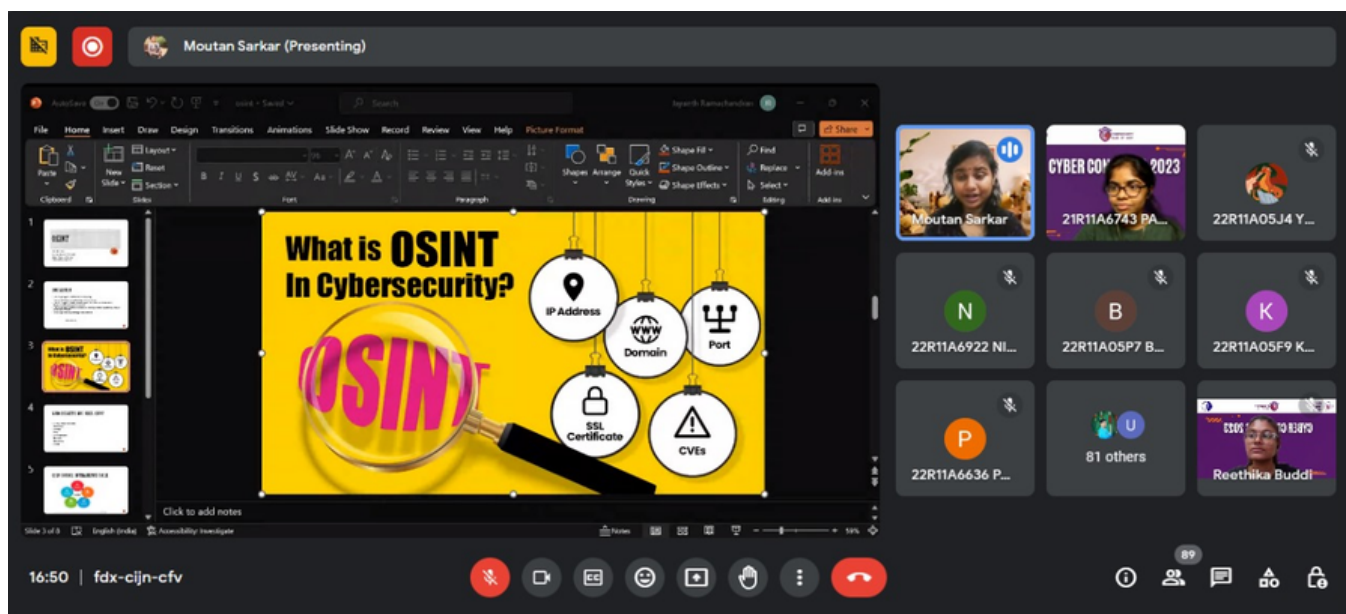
Moutan Sarkar (Presenting)

AutoSave · Saved
Search
Jayanth Ramachandran
File Home Insert Draw Design Transitions Animations Slide Show Record Review View Help Picture Format
Share
Paste Clipboard New Slide Layout Reset Section Slides Font Paragraph Shapes Arrange Quick Styles Shape Fill Shape Outline Shape Effects Drawing Find Replace Select Editing Add-ins

OSINT

What is OSINT In Cybersecurity?
OSINT
IP Address
www Domain
Port
SSL Certificate
CVEs

Click to add notes
Slide 3 of 8 English (India) Accessibility: Investigate Notes 59%

Moutan Sarkar
CYBER CON 2023
21R11A6743 PA...
22R11A05J4 Y...
N 22R11A6922 NI...
B 22R11A05P7 B...
K 22R11A05F9 K...
P 22R11A6636 P...
U 81 others
Reethika Buddi

16:50 | fdx-cijn-cfv
89